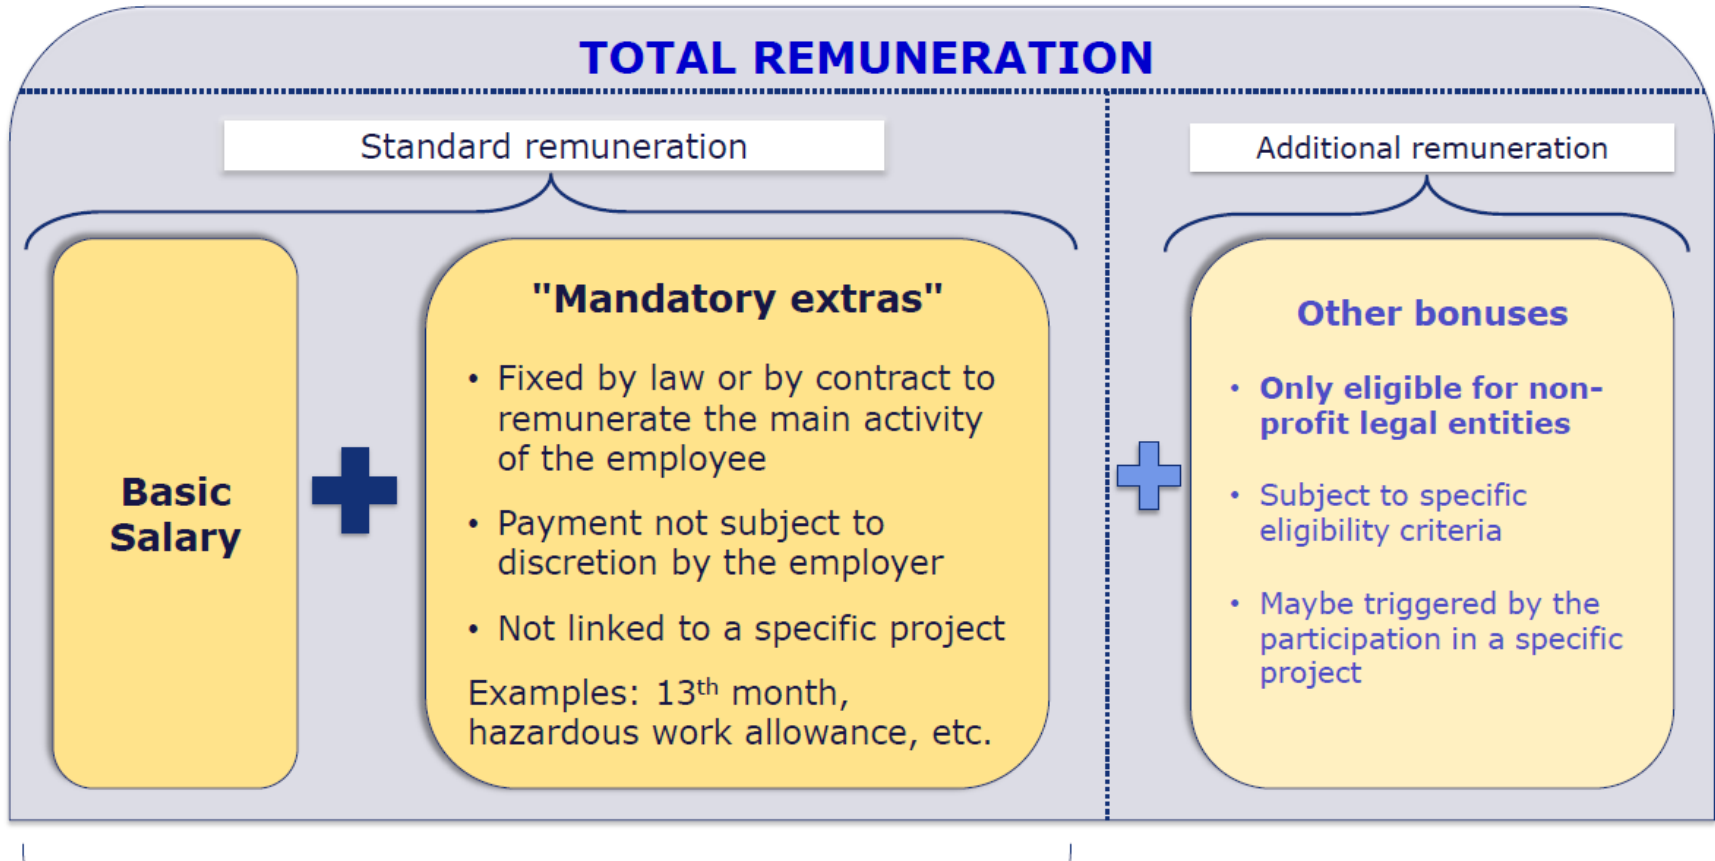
TOTAL REMUNERATION

Standard remuneration

Basic Salary

"Mandatory extras"

• Fixed by law or by contract to remunerate the main activity of the employee

• Payment not subject to discretion by the employer

• Not linked to a specific project

Examples: 13$^{th}$ month, hazardous work allowance, etc.

Additional remuneration

Other bonuses

• Only eligible for non-profit legal entities

• Subject to specific eligibility criteria

• Maybe triggered by the participation in a specific project